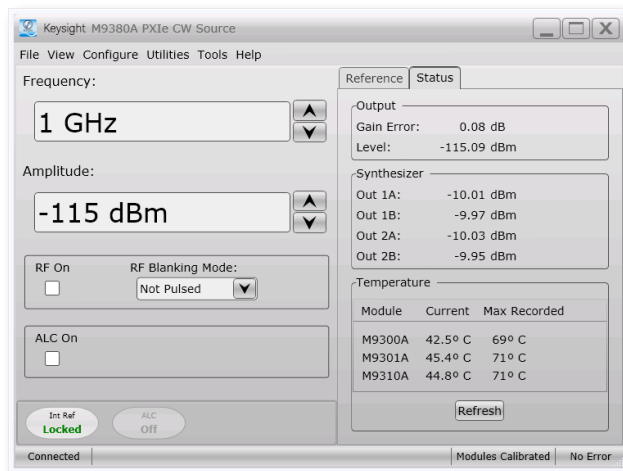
Keysight M9380A PXIe CW Source

File View Configure Utilities Tools Help

Frequency:

1 GHz

Amplitude:

-115 dBm

RF On

RF Blanking Mode:

Not Pulsed

ALC On

Int Ref
Locked

ALC
Off

Reference | Status

Output

Gain Error: 0.08 dB

Level: -115.09 dBm

Synthesizer

Out 1A: -10.01 dBm

Out 1B: -9.97 dBm

Out 2A: -10.03 dBm

Out 2B: -9.95 dBm

Temperature

| Module | Current | Max Recorded |
|---|---|---|
| M9300A | 42.5º C | 69º C |
| M9301A | 45.4º C | 71º C |
| M9310A | 44.8º C | 71º C |

Refresh

Connected | Modules Calibrated | No Error